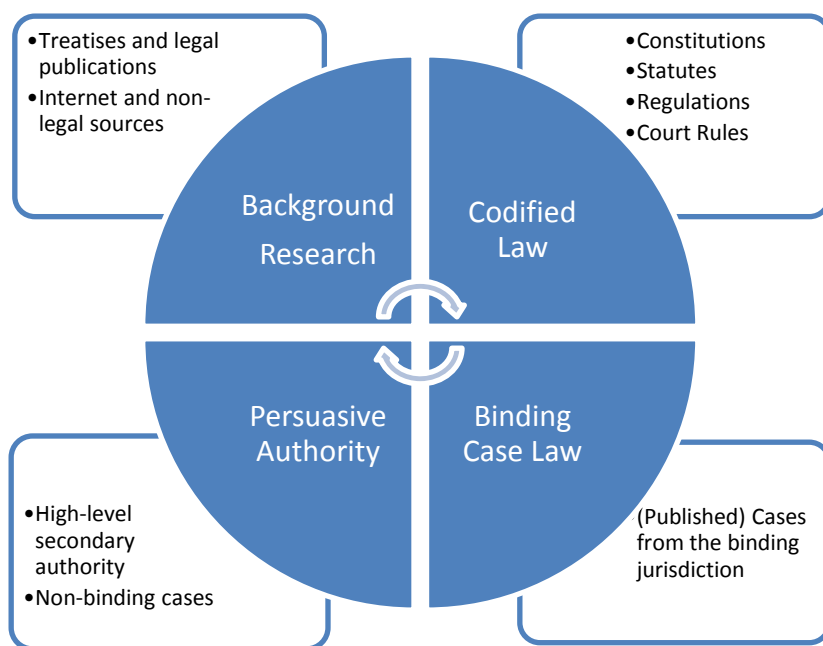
•Treatises and legal publications
•Internet and non-legal sources

•Constitutions
•Statutes
•Regulations
•Court Rules

Background Research

Codified Law

Persuasive Authority

Binding Case Law

•High-level secondary authority
•Non-binding cases

(Published) Cases from the binding jurisdiction